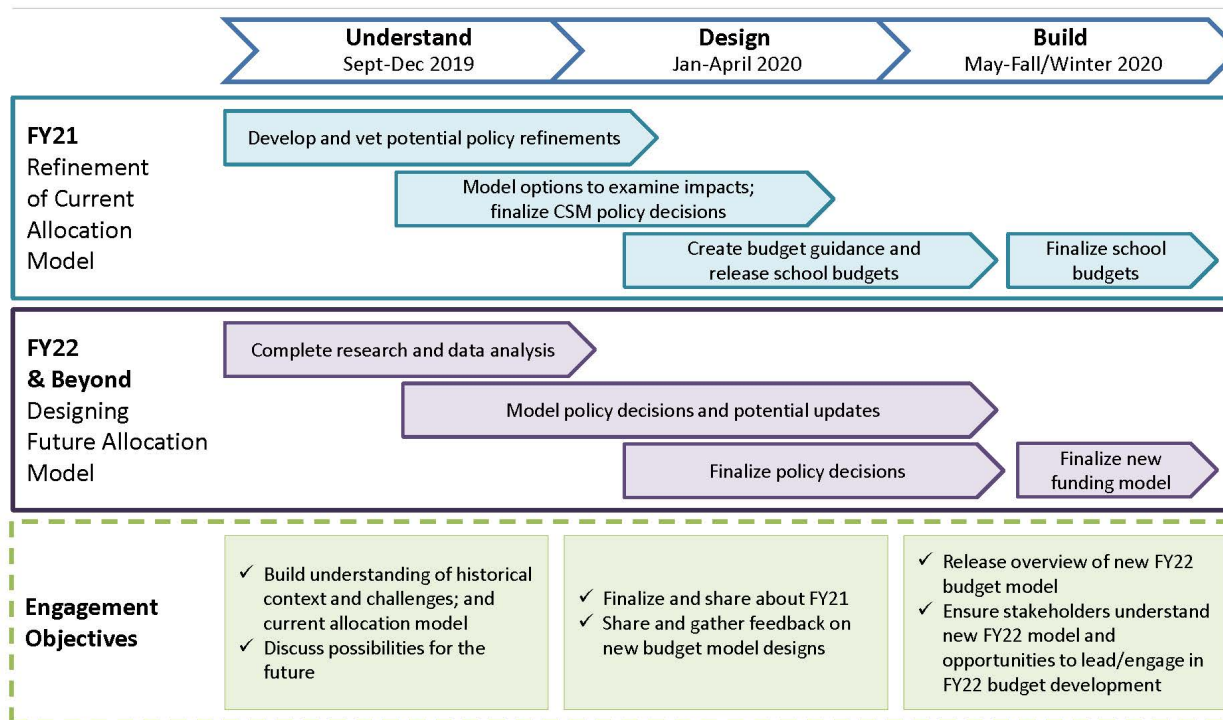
Understand
Sept-Dec 2019

Design
Jan-April 2020

Build
May-Fall/Winter 2020

FY21
Refinement of Current Allocation Model

Develop and vet potential policy refinements

Model options to examine impacts; finalize CSM policy decisions

Create budget guidance and release school budgets

Finalize school budgets

FY22 & Beyond
Designing Future Allocation Model

Complete research and data analysis

Model policy decisions and potential updates

Finalize policy decisions

Finalize new funding model

Engagement Objectives

✓ Build understanding of historical context and challenges; and current allocation model
✓ Discuss possibilities for the future

✓ Finalize and share about FY21
✓ Share and gather feedback on new budget model designs

✓ Release overview of new FY22 budget model
✓ Ensure stakeholders understand new FY22 model and opportunities to lead/engage in FY22 budget development